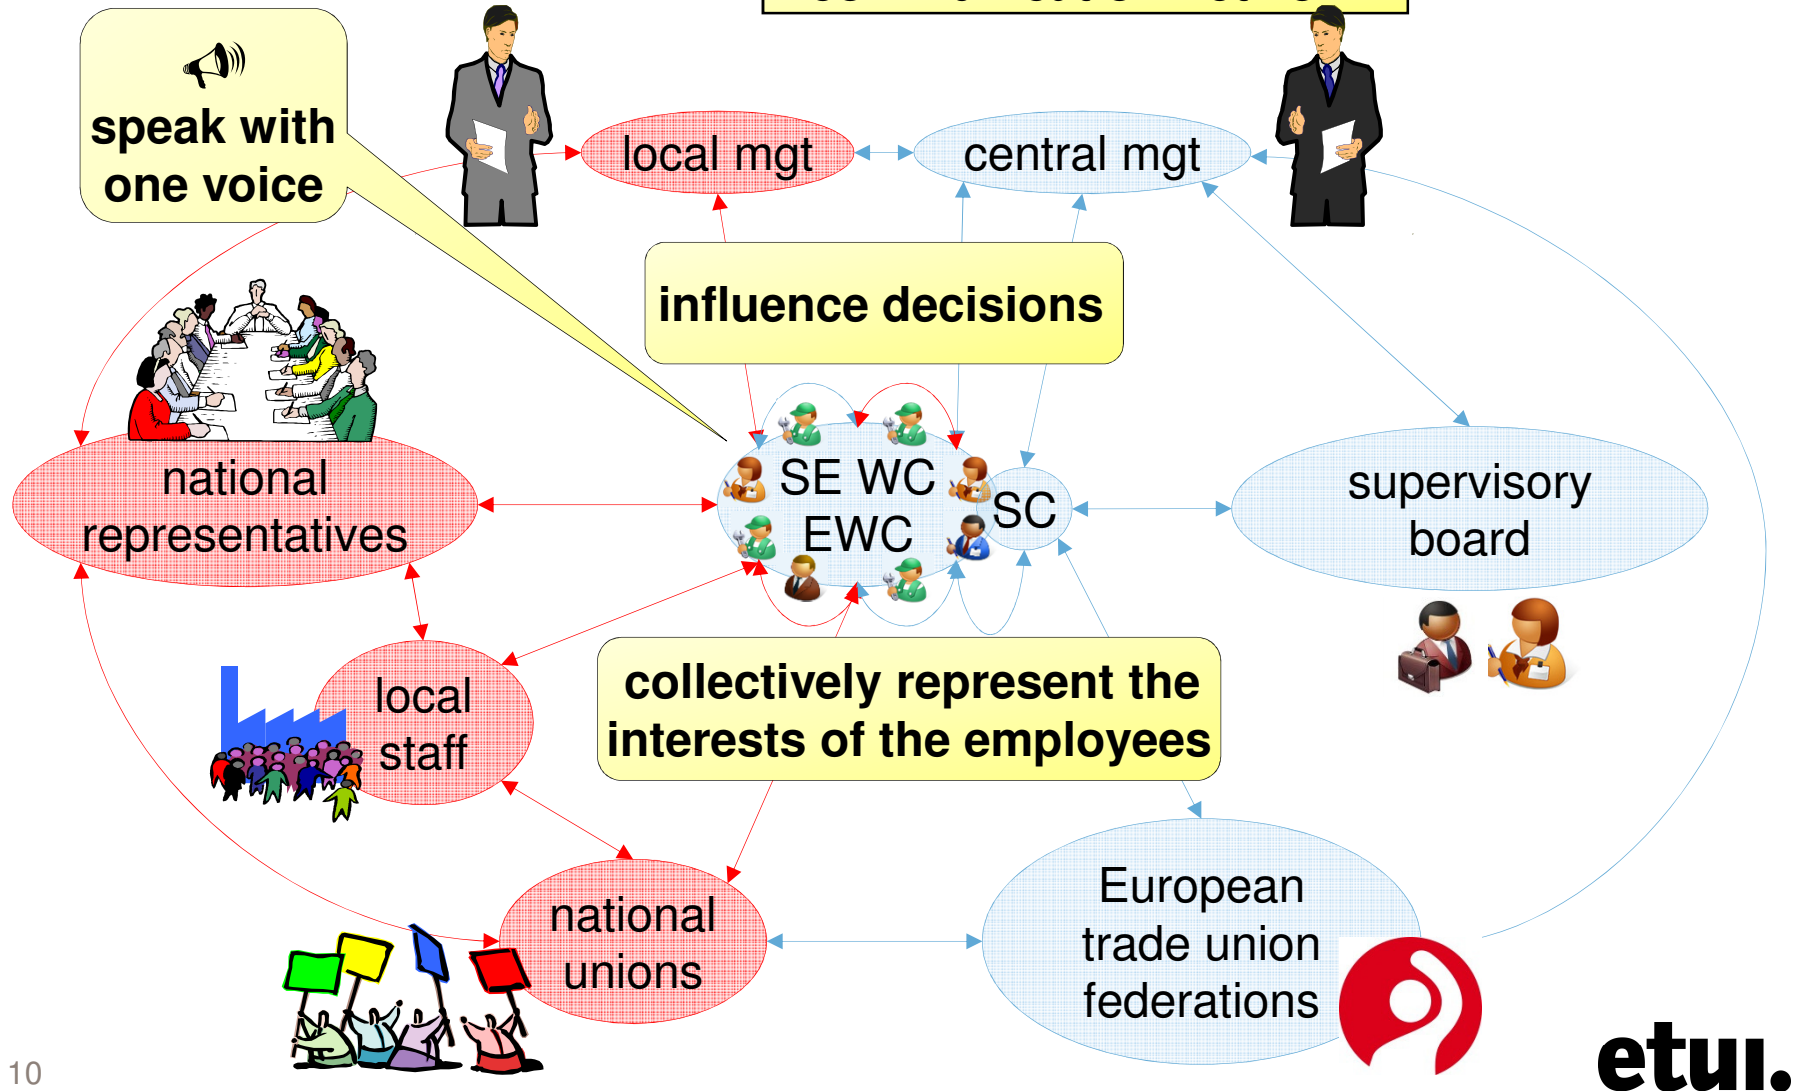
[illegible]

speak with one voice

local mgt

central mgt

influence decisions

national representatives

SE WC
EWC

SC

supervisory board

local staff

collectively represent the interests of the employees

national unions

European trade union federations

etui.

10